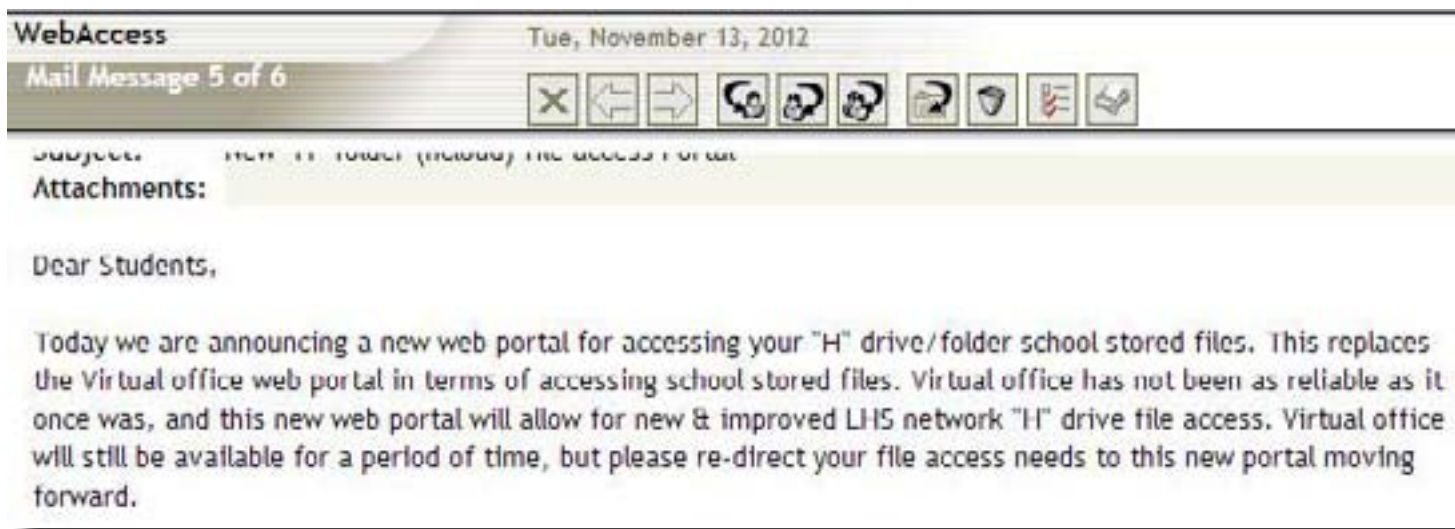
WebAccess

Tue, November 13, 2012

Mail Message 5 of 6

Subject: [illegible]
Attachments:

Dear Students,

Today we are announcing a new web portal for accessing your "H" drive/folder school stored files. This replaces the Virtual office web portal in terms of accessing school stored files. Virtual office has not been as reliable as it once was, and this new web portal will allow for new & improved LHS network "H" drive file access. Virtual office will still be available for a period of time, but please re-direct your file access needs to this new portal moving forward.